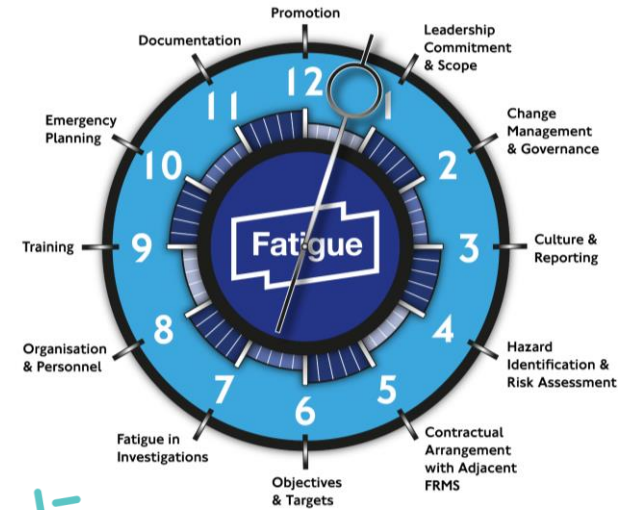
Promotion

Leadership Commitment & Scope

Change Management & Governance

Culture & Reporting

Hazard Identification & Risk Assessment

Contractual Arrangement with Adjacent FRMS

Objectives & Targets

Fatigue in Investigations

Organisation & Personnel

Training

Emergency Planning

Documentation

12
1
2
3
4
5
6
7
8
9
10
11

Fatigue